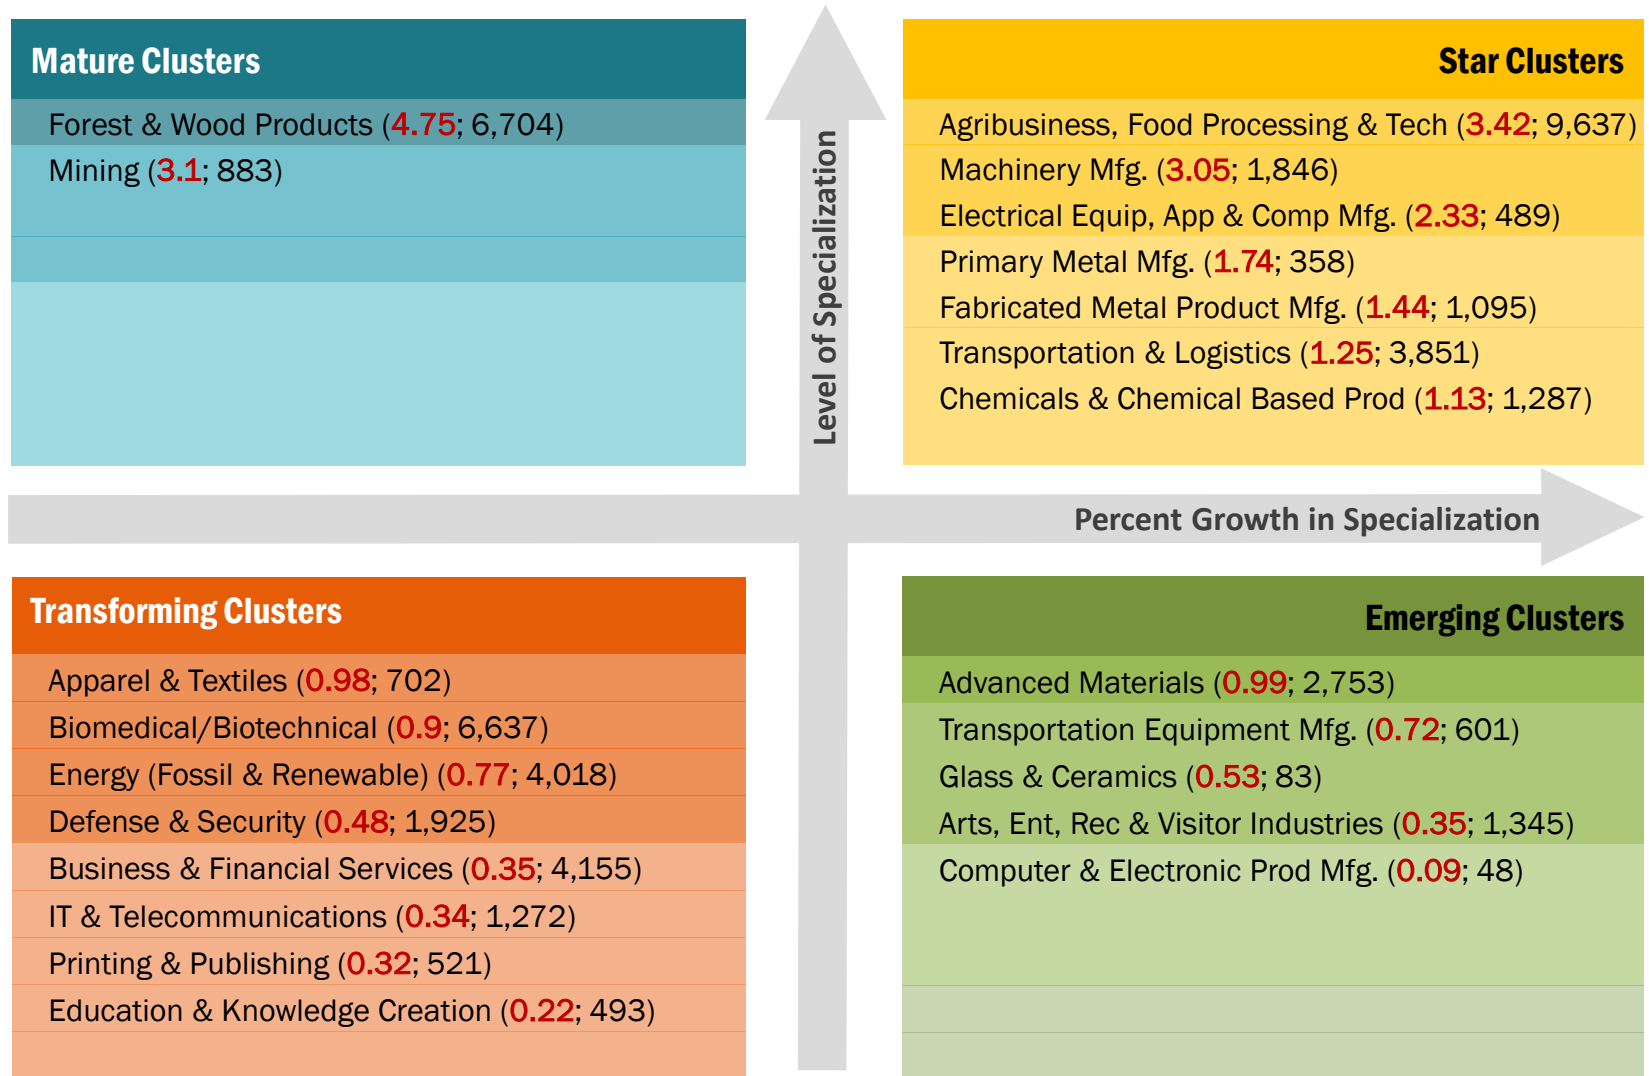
Mature Clusters

Forest & Wood Products (4.75; 6,704)
Mining (3.1; 883)

Level of Specialization

Star Clusters

Agribusiness, Food Processing & Tech (3.42; 9,637)
Machinery Mfg. (3.05; 1,846)
Electrical Equip, App & Comp Mfg. (2.33; 489)
Primary Metal Mfg. (1.74; 358)
Fabricated Metal Product Mfg. (1.44; 1,095)
Transportation & Logistics (1.25; 3,851)
Chemicals & Chemical Based Prod (1.13; 1,287)

Percent Growth in Specialization

Transforming Clusters

Apparel & Textiles (0.98; 702)
Biomedical/Biotechnical (0.9; 6,637)
Energy (Fossil & Renewable) (0.77; 4,018)
Defense & Security (0.48; 1,925)
Business & Financial Services (0.35; 4,155)
IT & Telecommunications (0.34; 1,272)
Printing & Publishing (0.32; 521)
Education & Knowledge Creation (0.22; 493)

Emerging Clusters

Advanced Materials (0.99; 2,753)
Transportation Equipment Mfg. (0.72; 601)
Glass & Ceramics (0.53; 83)
Arts, Ent, Rec & Visitor Industries (0.35; 1,345)
Computer & Electronic Prod Mfg. (0.09; 48)